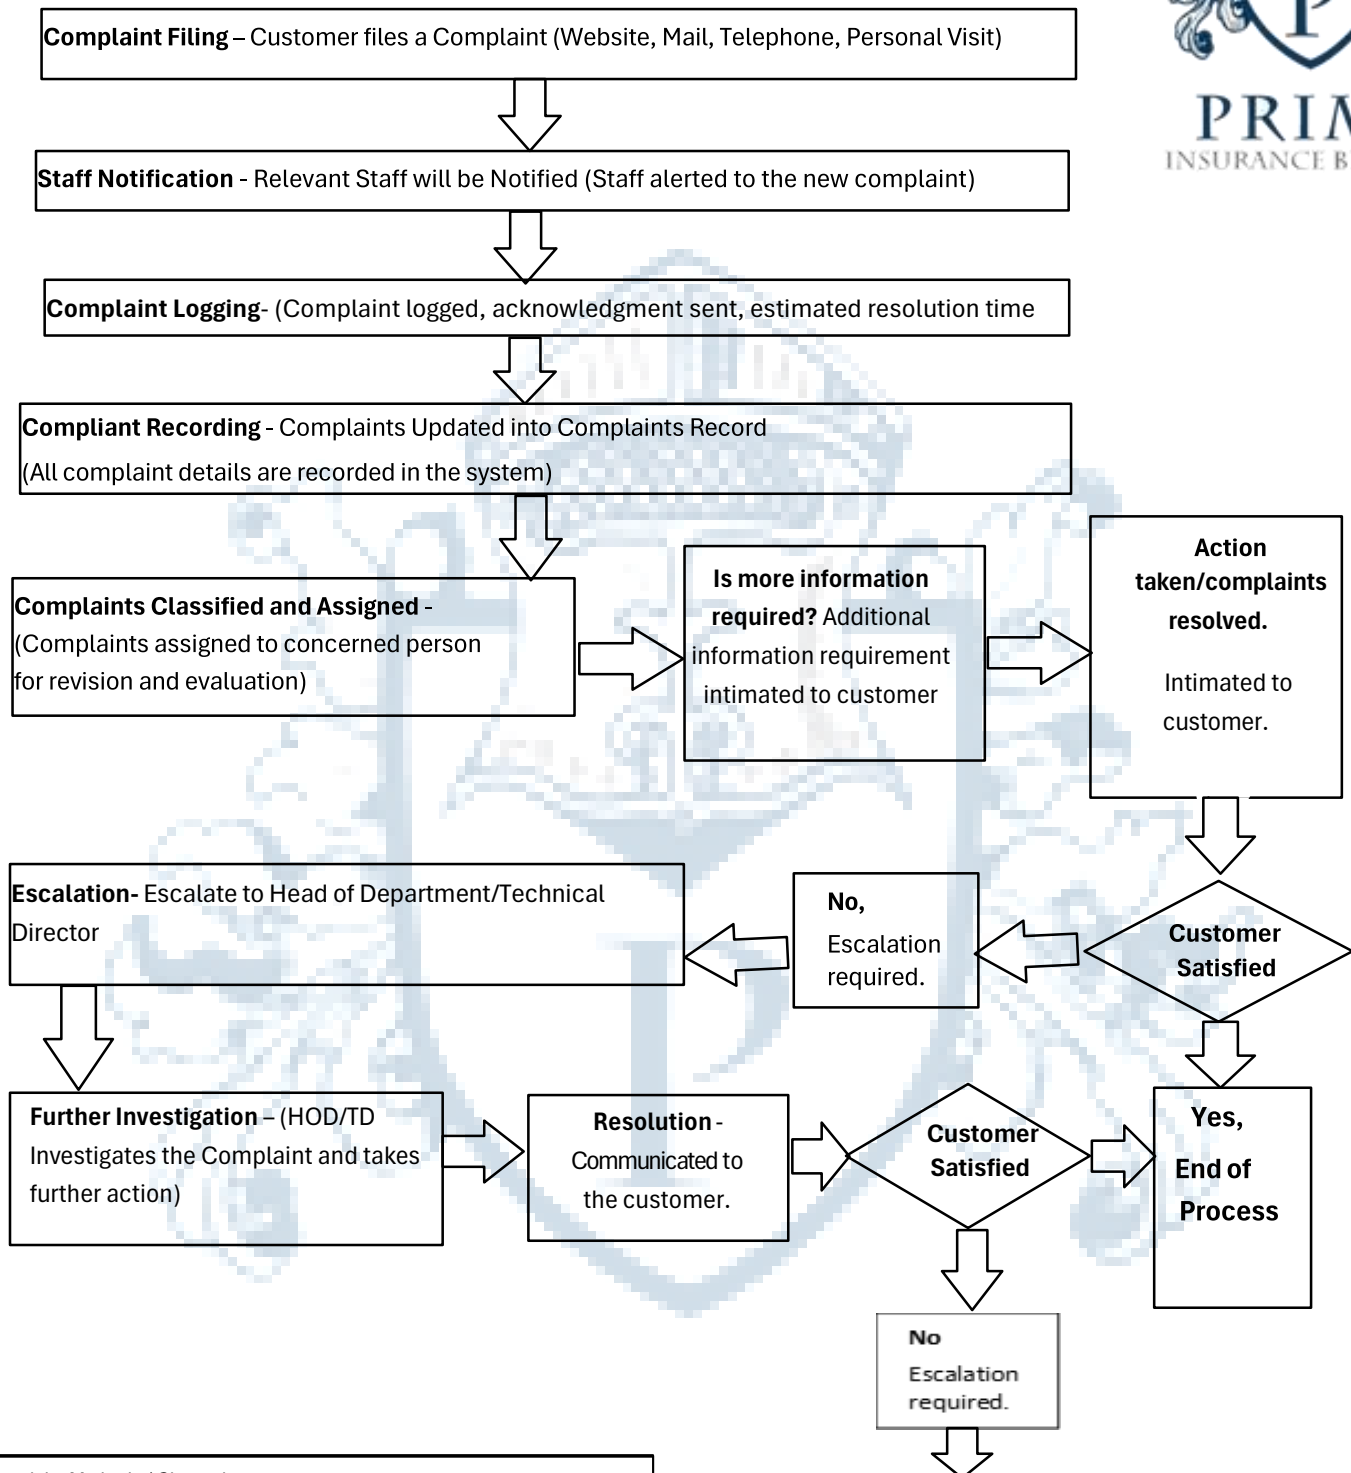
PRI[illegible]
INSURANCE B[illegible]

**Complaint Filing** – Customer files a Complaint (Website, Mail, Telephone, Personal Visit)

**Staff Notification** - Relevant Staff will be Notified (Staff alerted to the new complaint)

**Complaint Logging**- (Complaint logged, acknowledgment sent, estimated resolution time

**Compliant Recording** - Complaints Updated into Complaints Record
(All complaint details are recorded in the system)

**Complaints Classified and Assigned** - (Complaints assigned to concerned person for revision and evaluation)

**Is more information required?** Additional information requirement intimated to customer

**Action taken/complaints resolved.**
Intimated to customer.

**Customer Satisfied**

**No,**
Escalation required.

**Escalation-** Escalate to Head of Department/Technical Director

**Further Investigation** – (HOD/TD Investigates the Complaint and takes further action)

**Resolution** - Communicated to the customer.

**Customer Satisfied**

**Yes,**
**End of Process**

**No**
Escalation required.

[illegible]